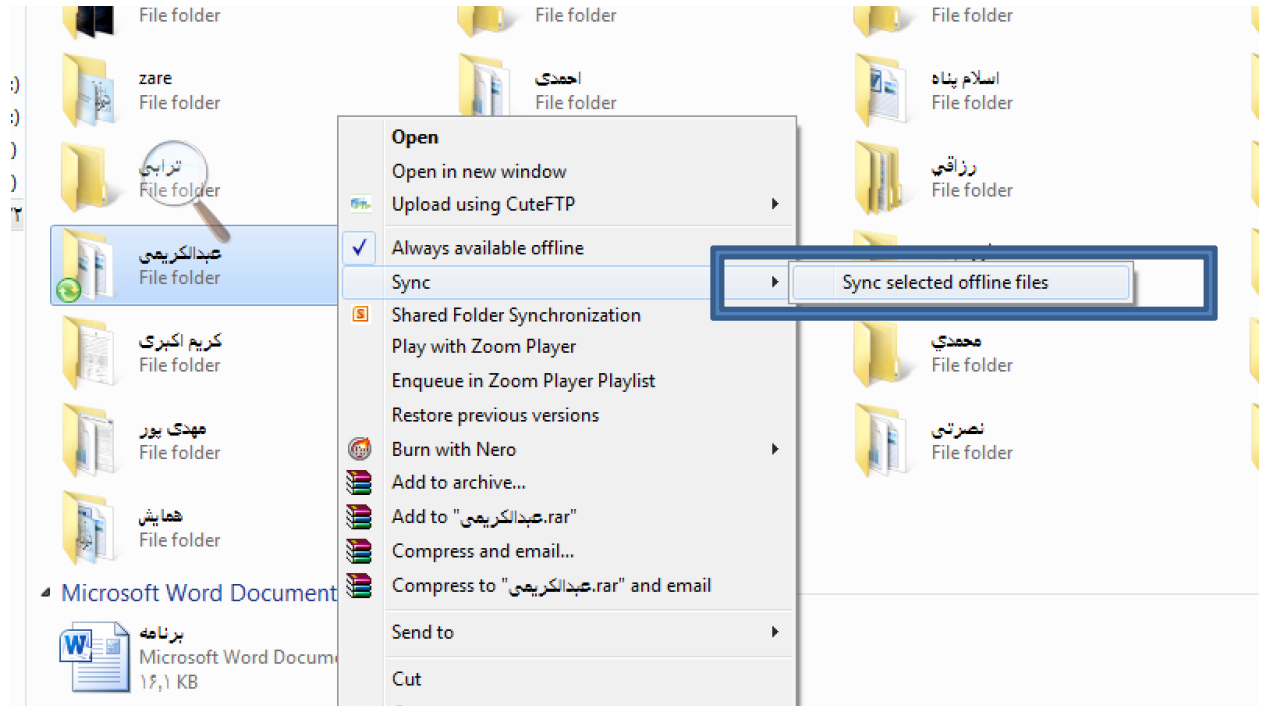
File folder
File folder
File folder

zare
File folder

احمدی
File folder

اسلام پناه
File folder

ترابی
File folder

رزاقي
File folder

عبدالکریمی
File folder

کریم اکبری
File folder

محمدي
File folder

مهدی پور
File folder

نصرتی
File folder

همایش
File folder

Microsoft Word Document

برنامه
Microsoft Word Docume
۱۶٫۱ KB

Open
Open in new window
Upload using CuteFTP
Always available offline
Sync
Shared Folder Synchronization
Play with Zoom Player
Enqueue in Zoom Player Playlist
Restore previous versions
Burn with Nero
Add to archive...
Add to "عبدالکریمی.rar"
Compress and email...
Compress to "عبدالکریمی.rar" and email
Send to
Cut

Sync selected offline files